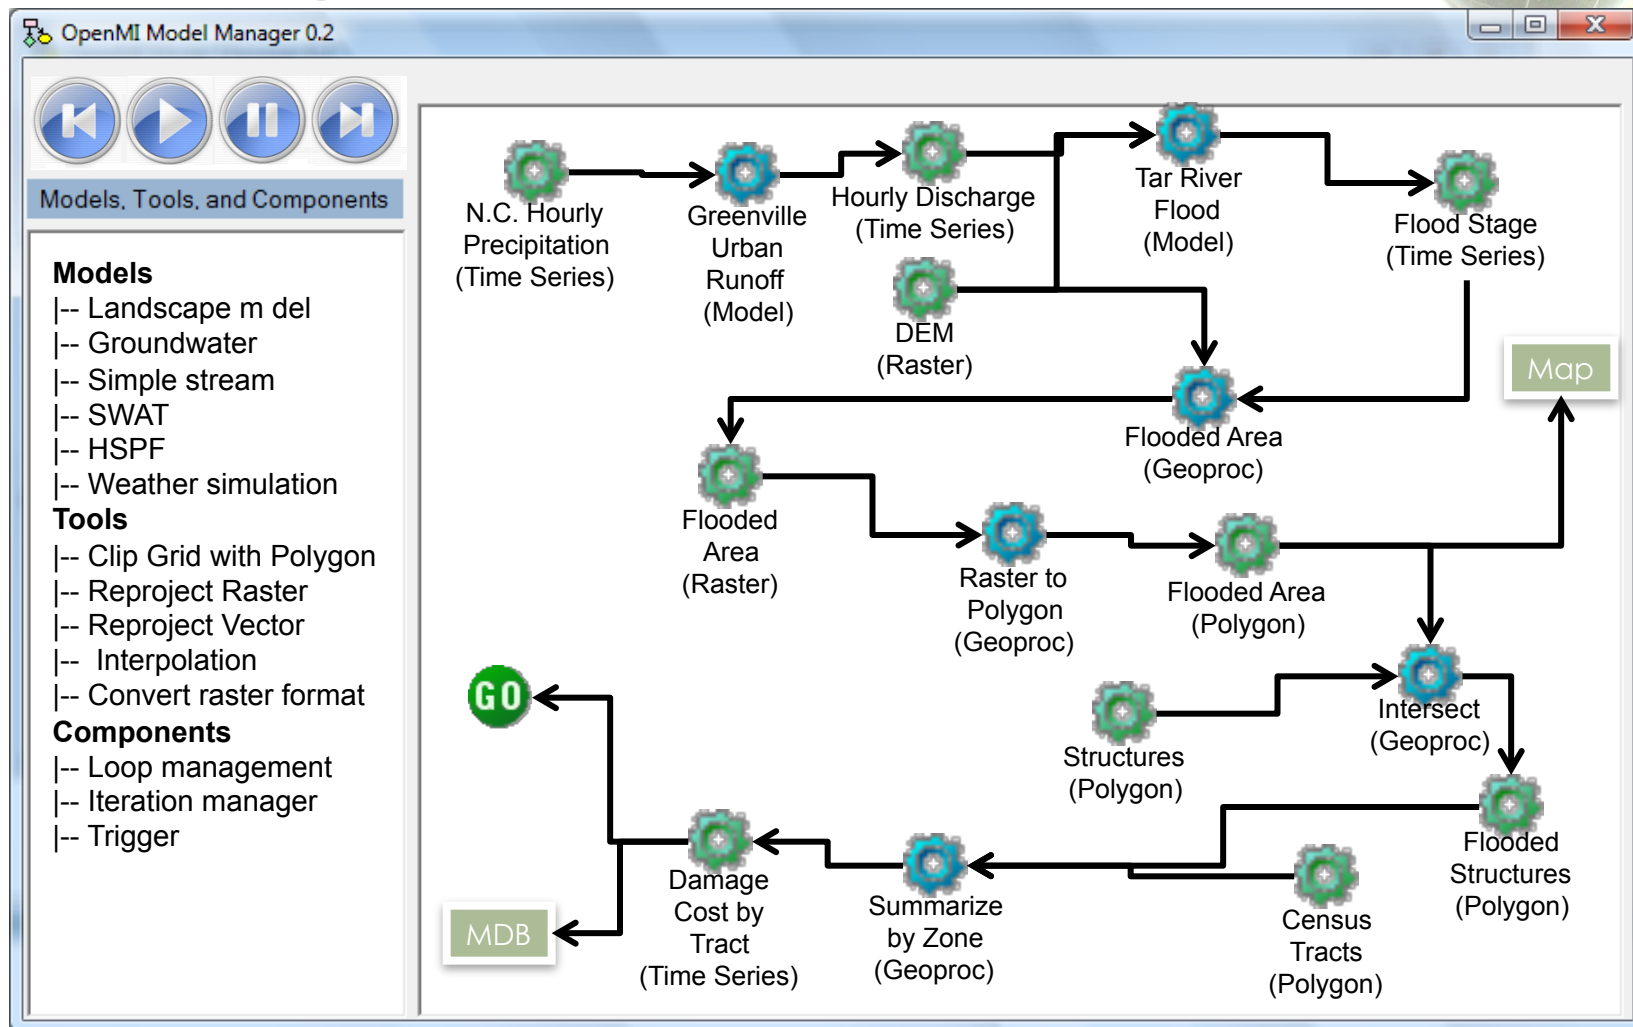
OpenMI Model Manager 0.2

Models, Tools, and Components

Models
|-- Landscape m del
|-- Groundwater
|-- Simple stream
|-- SWAT
|-- HSPF
|-- Weather simulation
Tools
|-- Clip Grid with Polygon
|-- Reproject Raster
|-- Reproject Vector
|-- Interpolation
|-- Convert raster format
Components
|-- Loop management
|-- Iteration manager
|-- Trigger

N.C. Hourly Precipitation (Time Series)

Greenville Urban Runoff (Model)

Hourly Discharge (Time Series)

Tar River Flood (Model)

Flood Stage (Time Series)

DEM (Raster)

Map

Flooded Area (Geoproc)

Flooded Area (Raster)

Raster to Polygon (Geoproc)

Flooded Area (Polygon)

GO

Intersect (Geoproc)

Structures (Polygon)

Flooded Structures (Polygon)

MDB

Damage Cost by Tract (Time Series)

Summarize by Zone (Geoproc)

Census Tracts (Polygon)